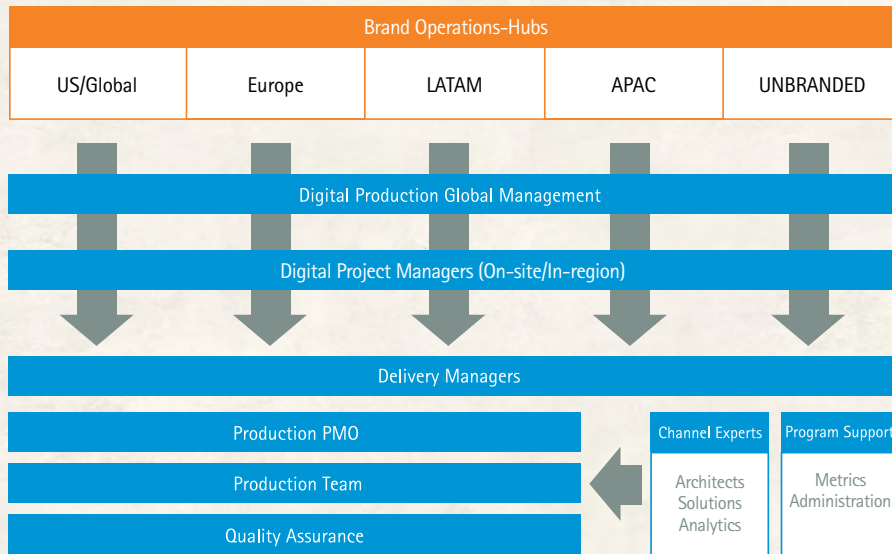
Brand Operations-Hubs

| US/Global | Europe | LATAM | APAC | UNBRANDED |
|---|---|---|---|---|

Digital Production Global Management

Digital Project Managers (On-site/In-region)

Delivery Managers

Production PMO

Production Team

Quality Assurance

Channel Experts

Architects
Solutions
Analytics

Program Support

Metrics
Administration